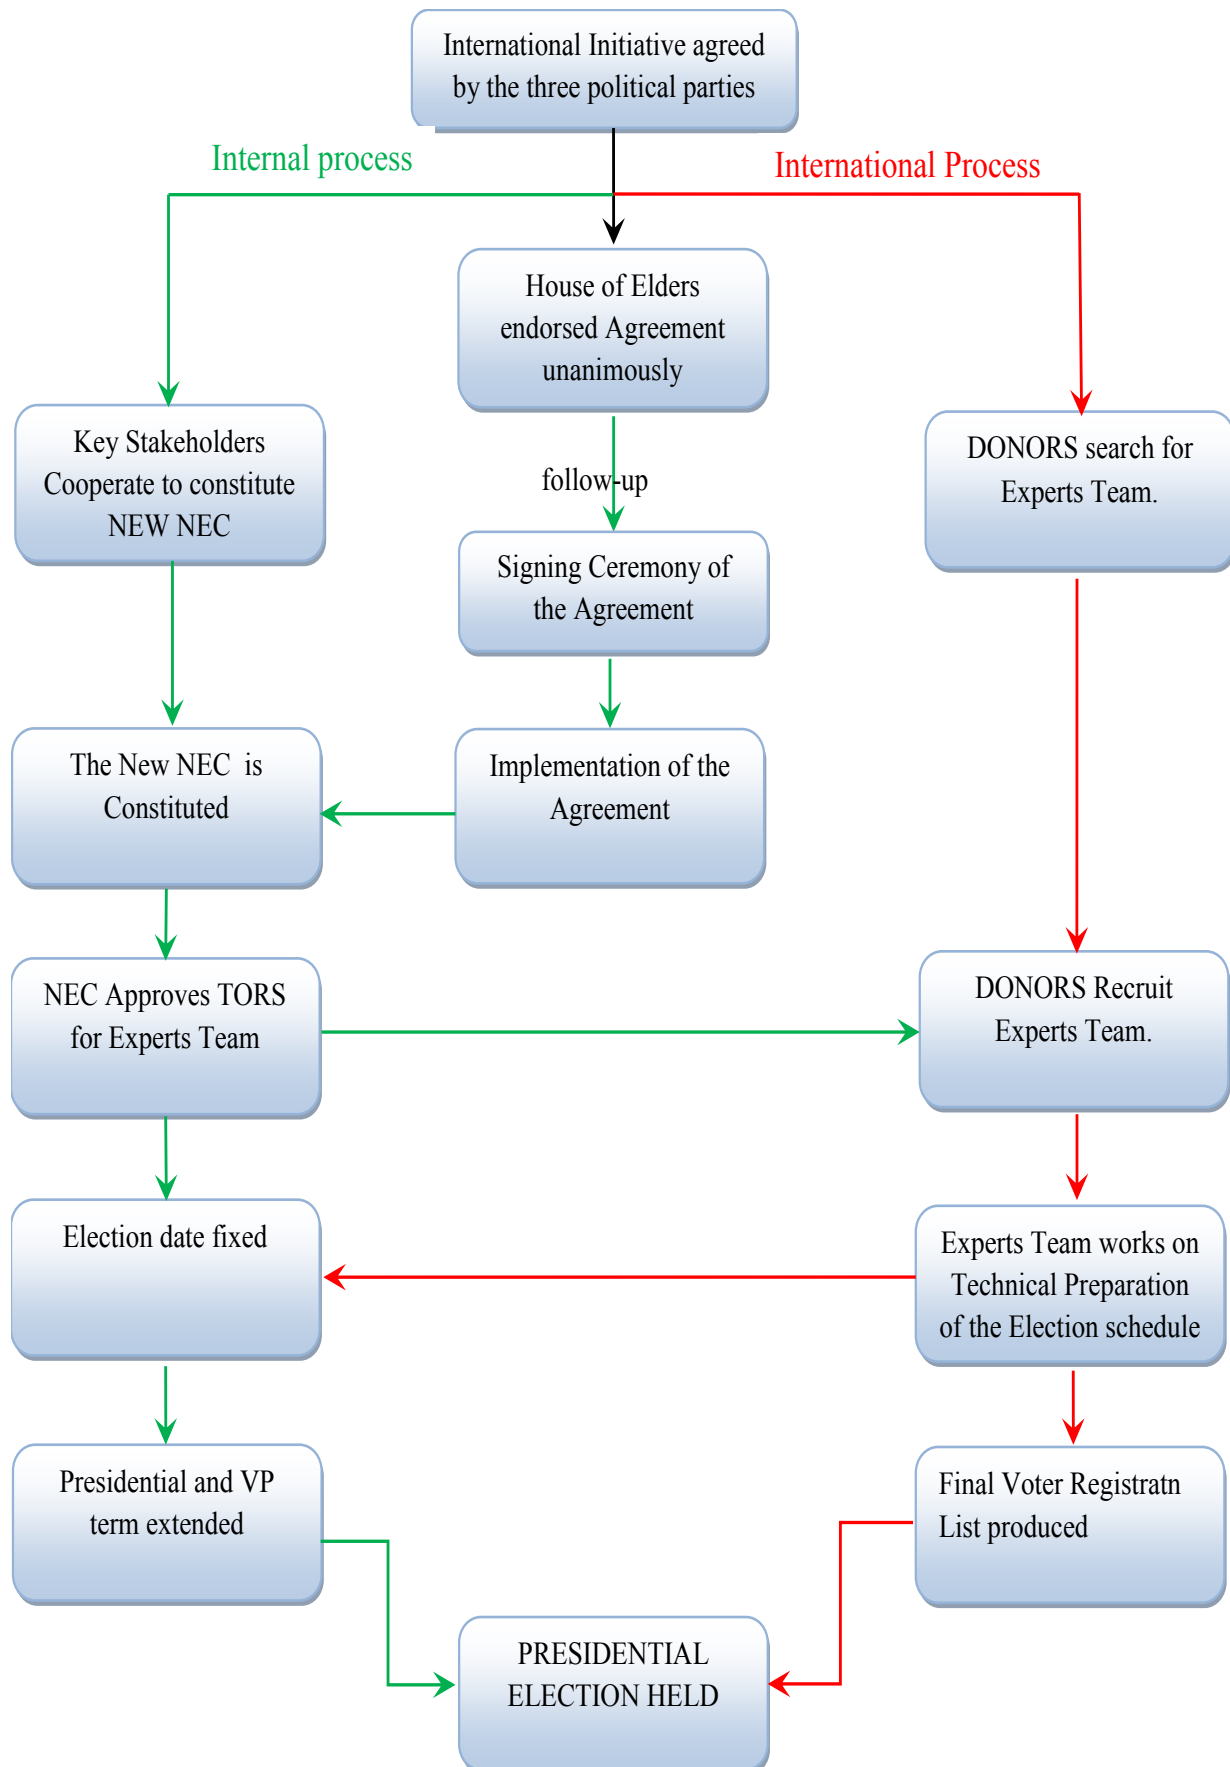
International Initiative agreed by the three political parties

Internal process

International Process

House of Elders endorsed Agreement unanimously

Key Stakeholders Cooperate to constitute NEW NEC

DONORS search for Experts Team.

follow-up

Signing Ceremony of the Agreement

The New NEC is Constituted

Implementation of the Agreement

NEC Approves TORS for Experts Team

DONORS Recruit Experts Team.

Election date fixed

Experts Team works on Technical Preparation of the Election schedule

Presidential and VP term extended

Final Voter Registratn List produced

PRESIDENTIAL ELECTION HELD